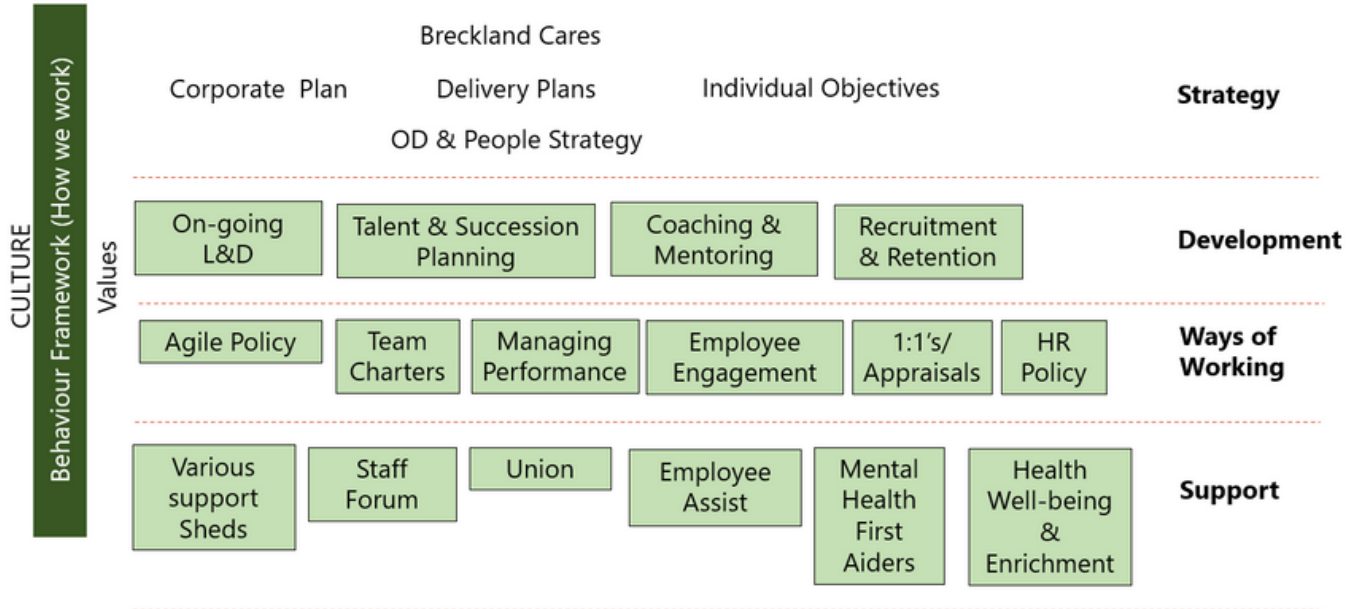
CULTURE

Behaviour Framework (How we work)

Values

Breckland Cares

Corporate Plan

Delivery Plans

Individual Objectives

OD & People Strategy

Strategy

On-going L&D

Talent & Succession Planning

Coaching & Mentoring

Recruitment & Retention

Development

Agile Policy

Team Charters

Managing Performance

Employee Engagement

1:1's/ Appraisals

HR Policy

Ways of Working

Various support Sheds

Staff Forum

Union

Employee Assist

Mental Health First Aiders

Health Well-being & Enrichment

Support